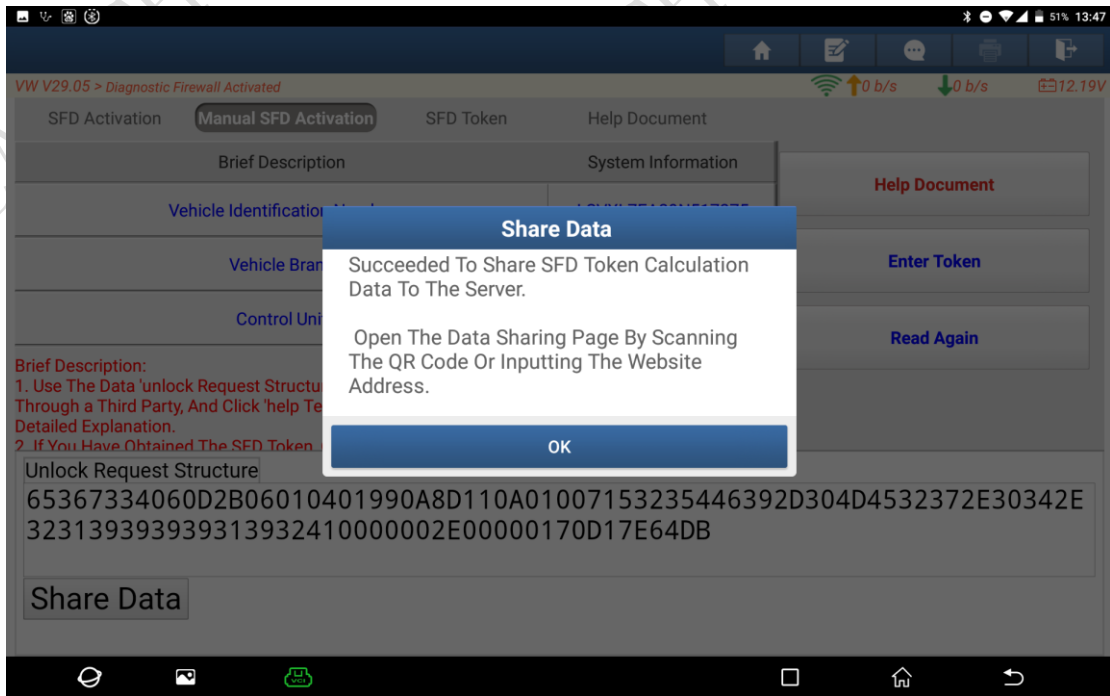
51% 13:47

VW V29.05 > Diagnostic Firewall Activated
0 b/s
0 b/s
12.19V

SFD Activation
Manual SFD Activation
SFD Token
Help Document

Brief Description
System Information

Vehicle Identification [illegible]
Vehicle Bran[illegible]
Control Uni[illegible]

Help Document
Enter Token
Read Again

Brief Description:
1. Use The Data 'unlock Request Structu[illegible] Through a Third Party, And Click 'help Te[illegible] Detailed Explanation.
2. If You Have Obtained The SFD Token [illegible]

Share Data
Succeeded To Share SFD Token Calculation Data To The Server.

Open The Data Sharing Page By Scanning The QR Code Or Inputting The Website Address.

OK

Unlock Request Structure
65367334060D2B06010401990A8D110A01007153235446392D304D4532372E30342E323139393939313932410000002E00000170D17E64DB

Share Data